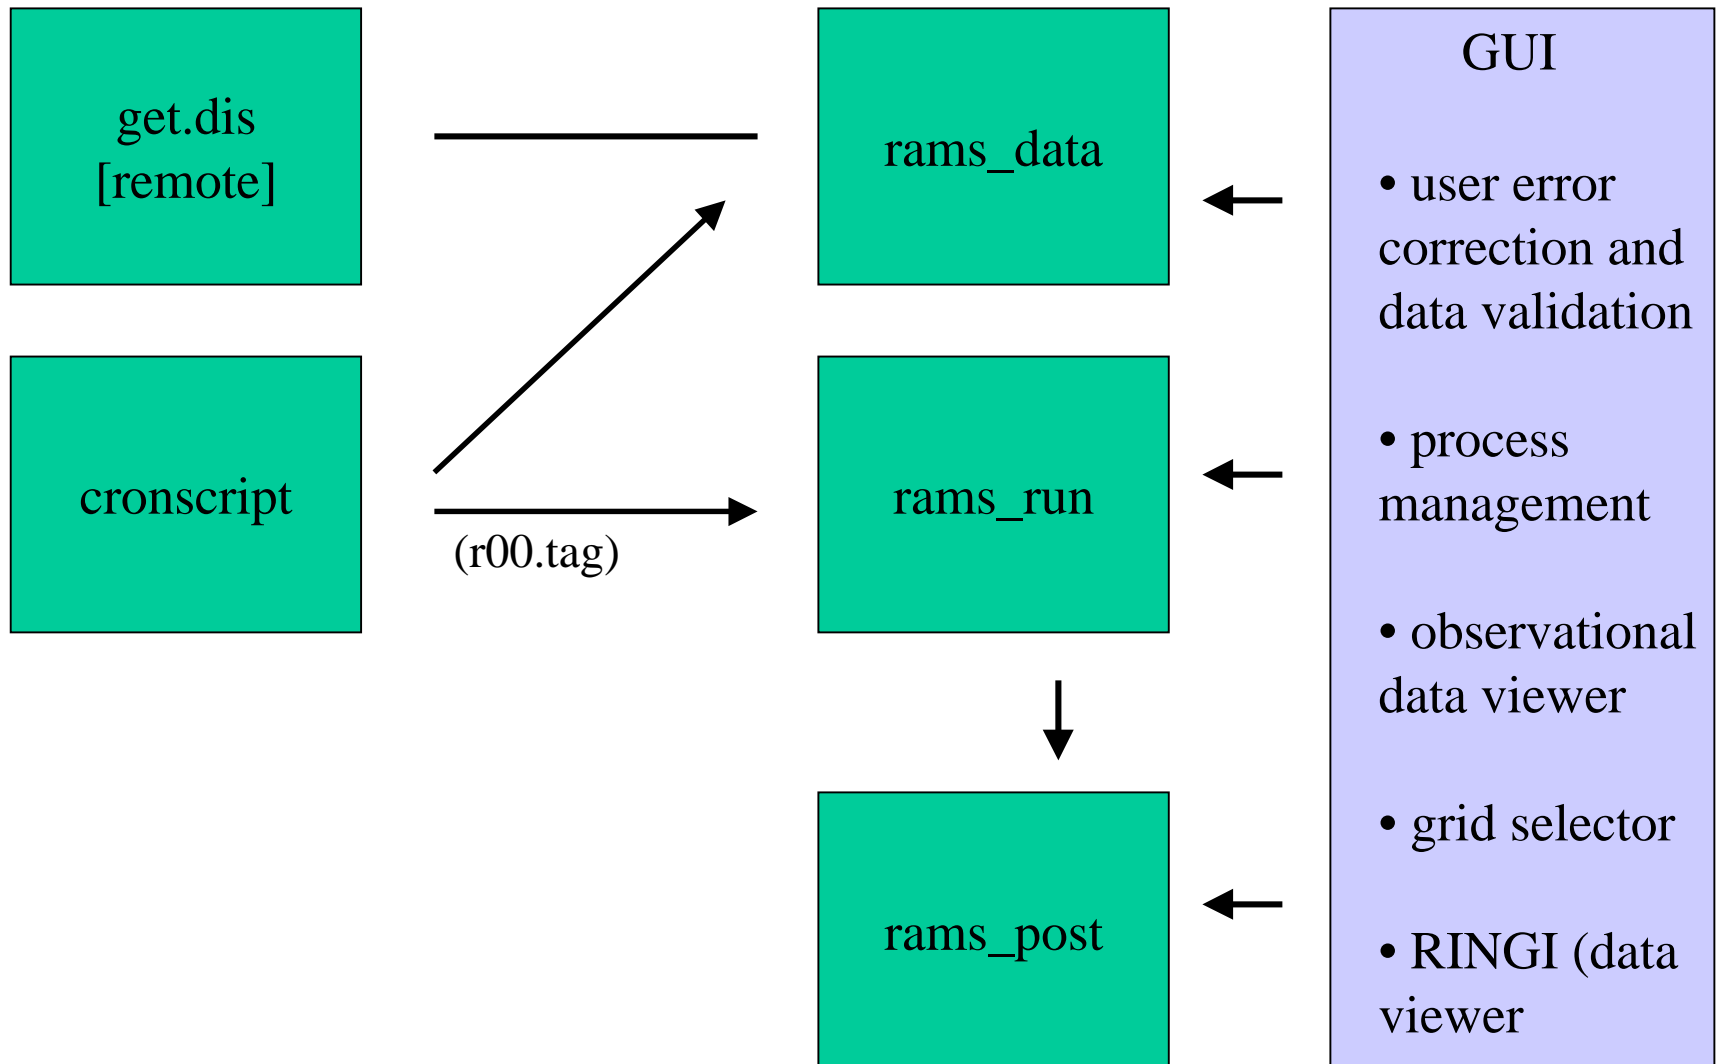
get.dis
[remote]

cronscript

(r00.tag)

rams_data

rams_run

rams_post

GUI

• user error correction and data validation

• process management

• observational data viewer

• grid selector

• RINGI (data viewer